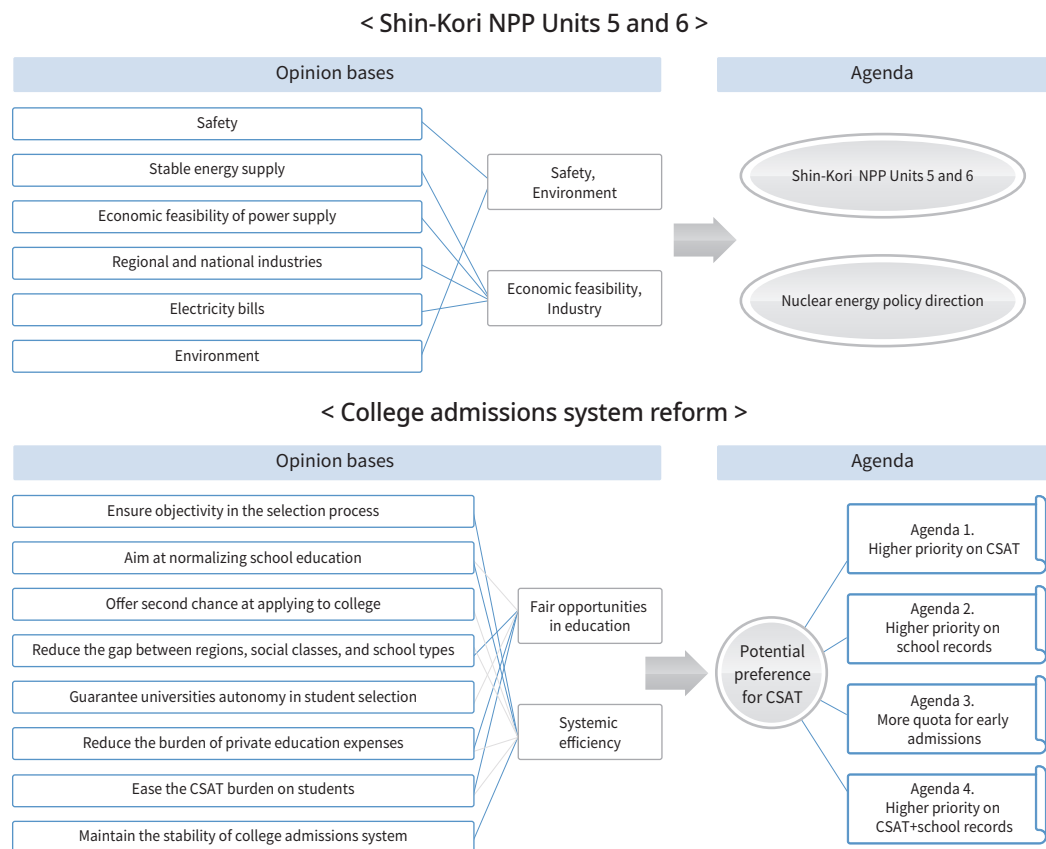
< Shin-Kori NPP Units 5 and 6 >

Opinion bases

Agenda

Safety

Stable energy supply

Economic feasibility of power supply

Regional and national industries

Electricity bills

Environment

Safety, Environment

Economic feasibility, Industry

Shin-Kori NPP Units 5 and 6

Nuclear energy policy direction

< College admissions system reform >

Opinion bases

Agenda

Ensure objectivity in the selection process

Aim at normalizing school education

Offer second chance at applying to college

Reduce the gap between regions, social classes, and school types

Guarantee universities autonomy in student selection

Reduce the burden of private education expenses

Ease the CSAT burden on students

Maintain the stability of college admissions system

Fair opportunities in education

Systemic efficiency

Potential preference for CSAT

Agenda 1. Higher priority on CSAT

Agenda 2. Higher priority on school records

Agenda 3. More quota for early admissions

Agenda 4. Higher priority on CSAT+school records